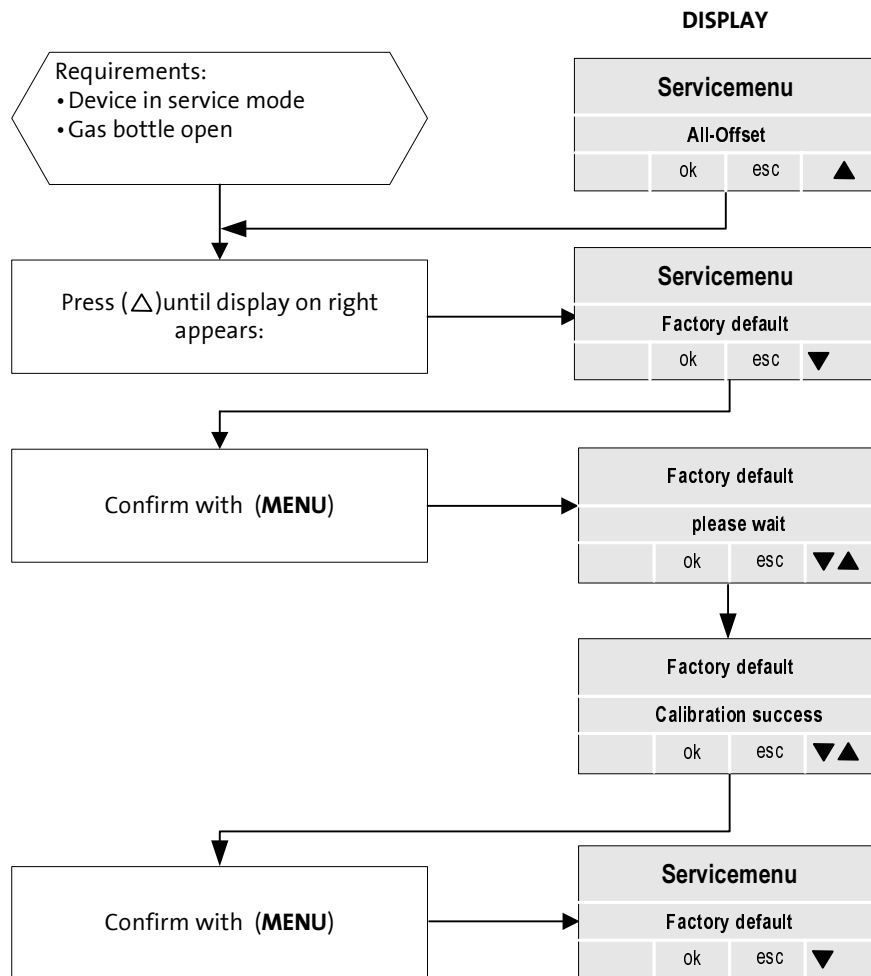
DISPLAY

Requirements:
• Device in service mode
• Gas bottle open

Servicemenu
All-Offset
ok esc ▲

Press (△)until display on right appears:

Servicemenu
Factory default
ok esc ▼

Confirm with (**MENU**)

Factory default
please wait
ok esc ▼▲

Factory default
Calibration success
ok esc ▼▲

Confirm with (**MENU**)

Servicemenu
Factory default
ok esc ▼